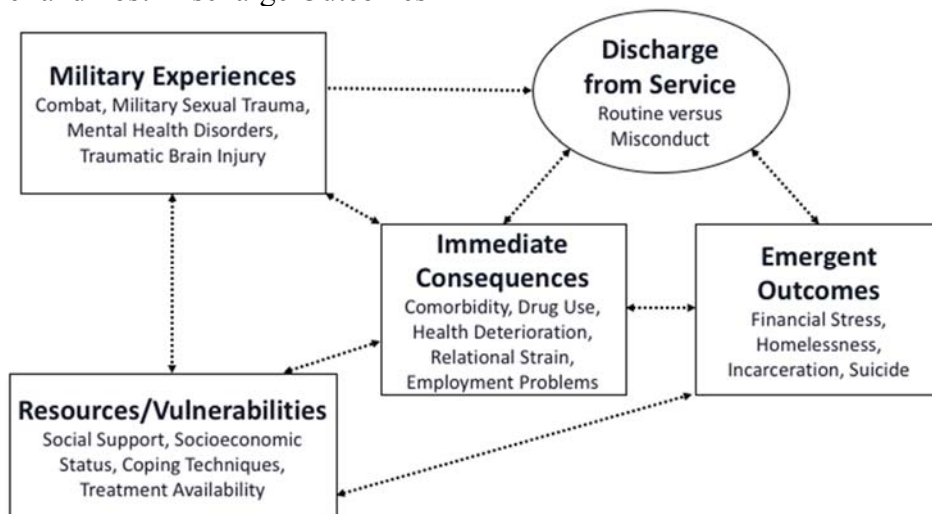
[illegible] and Post-Discharge Outcomes

Military Experiences
Combat, Military Sexual Trauma, Mental Health Disorders, Traumatic Brain Injury

Discharge from Service
Routine versus Misconduct

Immediate Consequences
Comorbidity, Drug Use, Health Deterioration, Relational Strain, Employment Problems

Emergent Outcomes
Financial Stress, Homelessness, Incarceration, Suicide

Resources/Vulnerabilities
Social Support, Socioeconomic Status, Coping Techniques, Treatment Availability